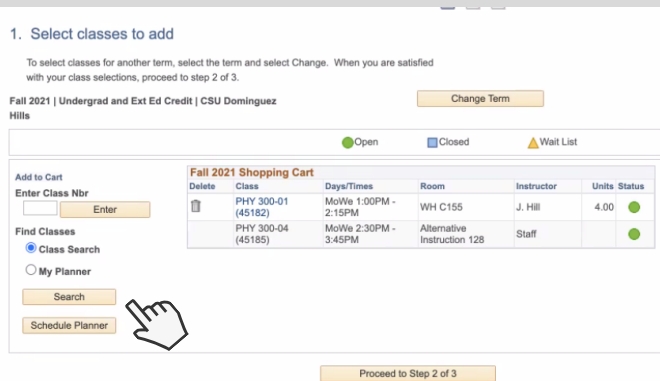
1. Select classes to add

To select classes for another term, select the term and select Change. When you are satisfied with your class selections, proceed to step 2 of 3.

Fall 2021 | Undergrad and Ext Ed Credit | CSU Dominguez Hills

Change Term

Open Closed Wait List

Add to Cart

Enter Class Nbr

Enter

Find Classes

Class Search

My Planner

Search

Schedule Planner

Fall 2021 Shopping Cart

| Delete | Class | Days/Times | Room | Instructor | Units | Status |
|---|---|---|---|---|---|---|
| | PHY 300-01 (45182) | MoWe 1:00PM - 2:15PM | WH C155 | J. Hill | 4.00 | |
| | PHY 300-04 (45185) | MoWe 2:30PM - 3:45PM | Alternative Instruction 128 | Staff | | |

Proceed to Step 2 of 3